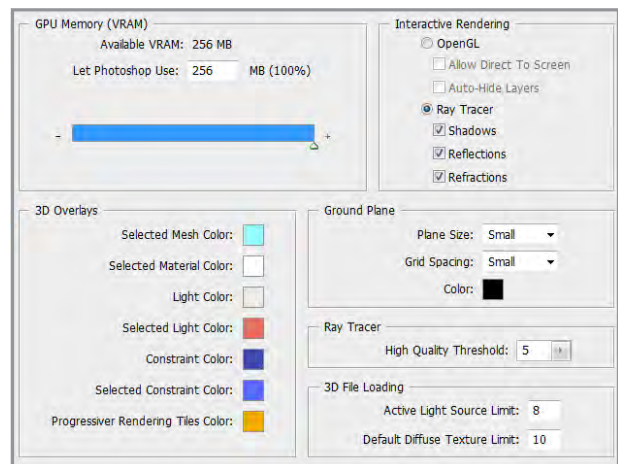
GPU Memory (VRAM)

Available VRAM: 256 MB

Let Photoshop Use: 256 MB (100%)

- +

Interactive Rendering

OpenGL

Allow Direct To Screen

Auto-Hide Layers

Ray Tracer

Shadows

Reflections

Refractions

3D Overlays

Selected Mesh Color:

Selected Material Color:

Light Color:

Selected Light Color:

Constraint Color:

Selected Constraint Color:

Progressiver Rendering Tiles Color:

Ground Plane

Plane Size: Small

Grid Spacing: Small

Color:

Ray Tracer

High Quality Threshold: 5

3D File Loading

Active Light Source Limit: 8

Default Diffuse Texture Limit: 10